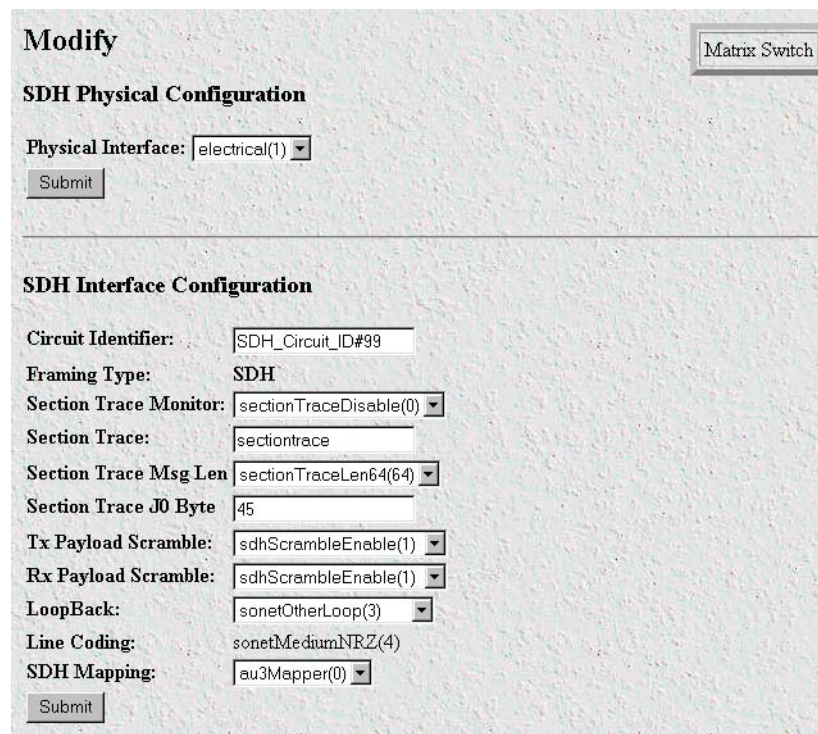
Modify

Matrix Switch

SDH Physical Configuration

Physical Interface: electrical(1)

Submit

SDH Interface Configuration

| | |
|---|---|
| Circuit Identifier: | SDH_Circuit_ID#99 |
| Framing Type: | SDH |
| Section Trace Monitor: | sectionTraceDisable(0) |
| Section Trace: | sectiontrace |
| Section Trace Msg Len | sectionTraceLen64(64) |
| Section Trace J0 Byte | 45 |
| Tx Payload Scramble: | sdhScrambleEnable(1) |
| Rx Payload Scramble: | sdhScrambleEnable(1) |
| LoopBack: | sonetOtherLoop(3) |
| Line Coding: | sonetMediumNRZ(4) |
| SDH Mapping: | au3Mapper(0) |

Submit